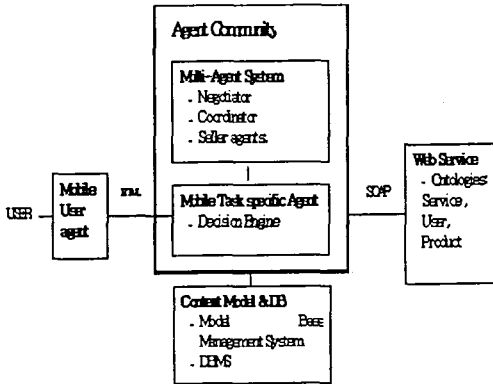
USER

Mobile User agent

XML

Agent Community

Multi-Agent System
. Negotiator
. Coordinator
. Seller agents

Mobile Task specific Agent
. Decision Engine

SOAP

Web Service
. Ontologies: Service, User, Product

Context Model & DB
. Model Base Management System
. DBMS